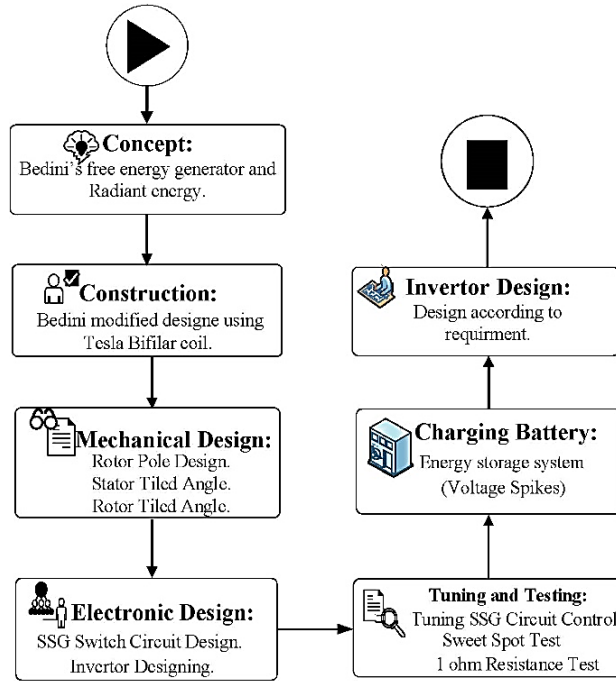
Concept:
Bedini's free energy generator and Radiant energy.

Construction:
Bedini modified designe using Tesla Bifilar coil.

Mechanical Design:
Rotor Pole Design.
Stator Tiled Angle.
Rotor Tiled Angle.

Electronic Design:
SSG Switch Circuit Design.
Invertor Designing.

Tuning and Testing:
Tuning SSG Circuit Control
Sweet Spot Test
1 ohm Resistance Test

Charging Battery:
Energy storage system
(Voltage Spikes)

Invertor Design:
Design according to requirment.